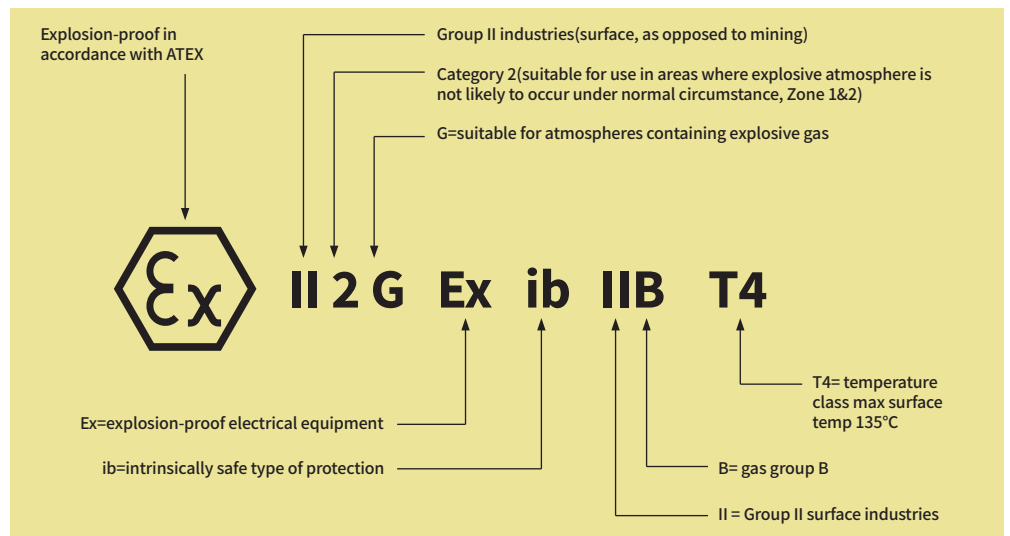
Explosion-proof in accordance with ATEX

Group II industries(surface, as opposed to mining)

Category 2(suitable for use in areas where explosive atmosphere is not likely to occur under normal circumstance, Zone 1&2)

G=suitable for atmospheres containing explosive gas

εx

II 2 G Ex ib IIB T4

T4= temperature class max surface temp 135°C

Ex=explosion-proof electrical equipment

ib=intrinsically safe type of protection

B= gas group B

II = Group II surface industries